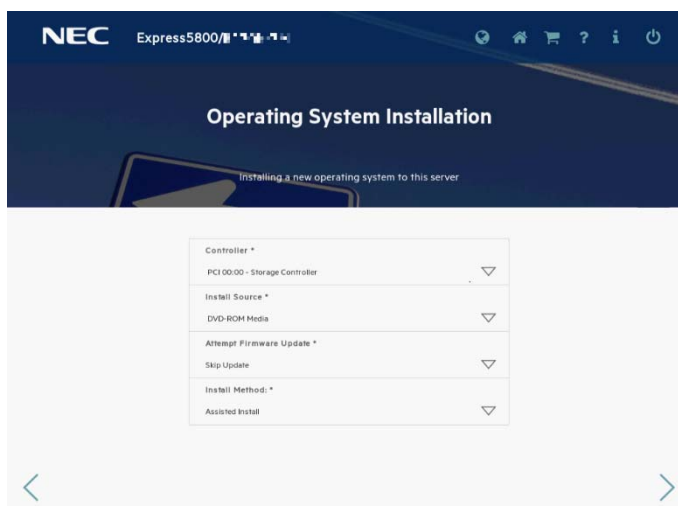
NEC Express5800/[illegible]

Operating System Installation

Installing a new operating system to this server

Controller *
PCI 00:00 - Storage Controller

Install Source *
DVD-ROM Media

Attempt Firmware Update *
Skip Update

Install Method: *
Assisted Install